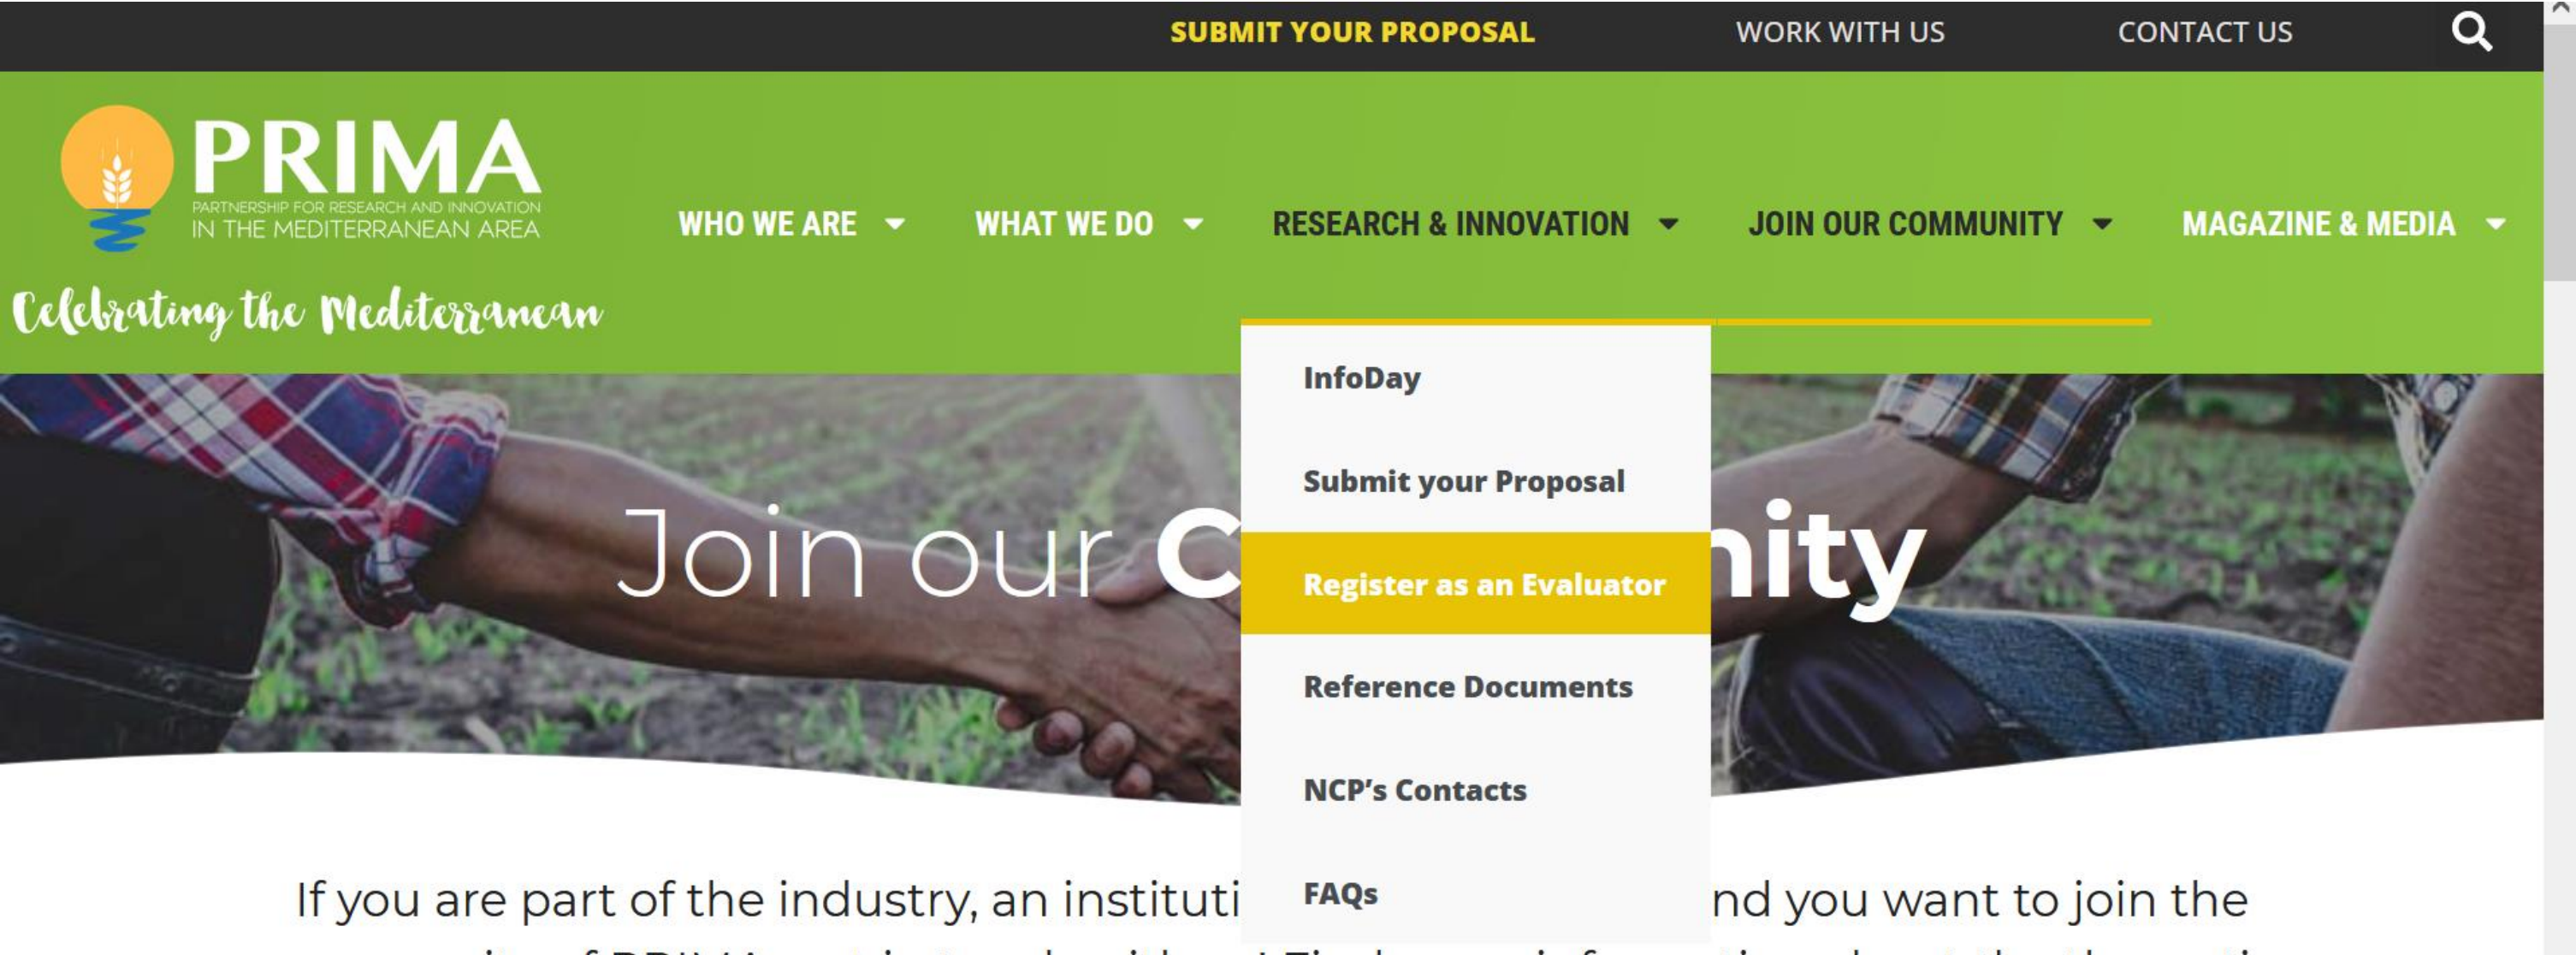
SUBMIT YOUR PROPOSAL WORK WITH US CONTACT US

PRIMA
PARTNERSHIP FOR RESEARCH AND INNOVATION IN THE MEDITERRANEAN AREA

Celebrating the Mediterranean

WHO WE ARE WHAT WE DO RESEARCH & INNOVATION JOIN OUR COMMUNITY MAGAZINE & MEDIA

InfoDay
Submit your Proposal
Register as an Evaluator
Reference Documents
NCP's Contacts
FAQs

Join our C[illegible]nity

If you are part of the industry, an instituti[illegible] nd you want to join the